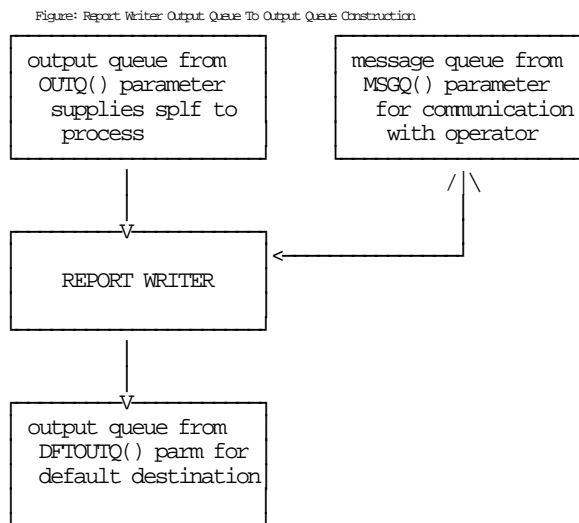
Figure: Report Writer Output Queue To Output Queue Construction

output queue from OUTQ() parameter supplies splf to process

message queue from MSGQ() parameter for communication with operator

/|\

V

<

REPORT WRITER

V

output queue from DFTOUTQ() parm for default destination